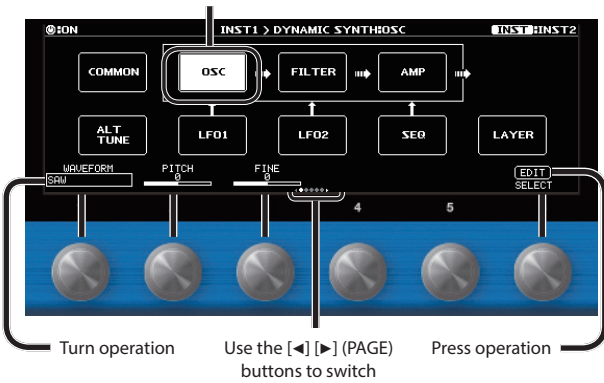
ON

INST1 > DYNAMIC SYNTH:OSC

INST :INST2

COMMON

OSC

FILTER

AMP

ALT TUNE

LFO1

LFO2

SEQ

LAYER

WAVEFORM
SAW

PITCH
0

FINE
0

EDIT
SELECT

4

5

Turn operation

Use the [◄] [►] (PAGE) buttons to switch

Press operation